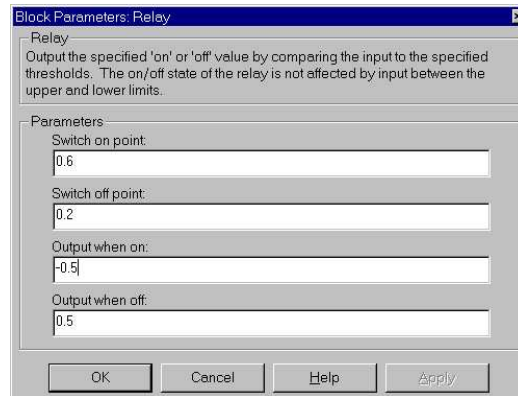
Block Parameters: Relay

Relay

Output the specified 'on' or 'off' value by comparing the input to the specified thresholds. The on/off state of the relay is not affected by input between the upper and lower limits.

Parameters

Switch on point:

0.6

Switch off point:

0.2

Output when on:

-0.5

Output when off:

0.5

OK Cancel Help Apply